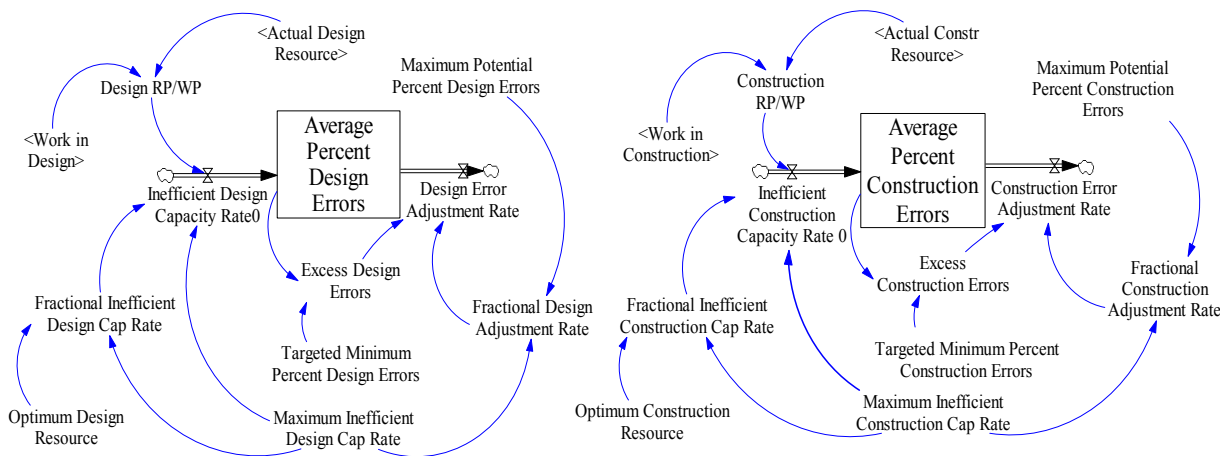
<Actual Design Resource>

Design RP/WP

Maximum Potential Percent Design Errors

<Work in Design>

Average Percent Design Errors

Inefficient Design Capacity Rate0

Design Error Adjustment Rate

Excess Design Errors

Fractional Inefficient Design Cap Rate

Fractional Design Adjustment Rate

Targeted Minimum Percent Design Errors

Optimum Design Resource

Maximum Inefficient Design Cap Rate

<Actual Constr Resource>

Construction RP/WP

Maximum Potential Percent Construction Errors

<Work in Construction>

Average Percent Construction Errors

Inefficient Construction Capacity Rate 0

Construction Error Adjustment Rate

Excess Construction Errors

Fractional Construction Adjustment Rate

Fractional Inefficient Construction Cap Rate

Targeted Minimum Percent Construction Errors

Optimum Construction Resource

Maximum Inefficient Construction Cap Rate